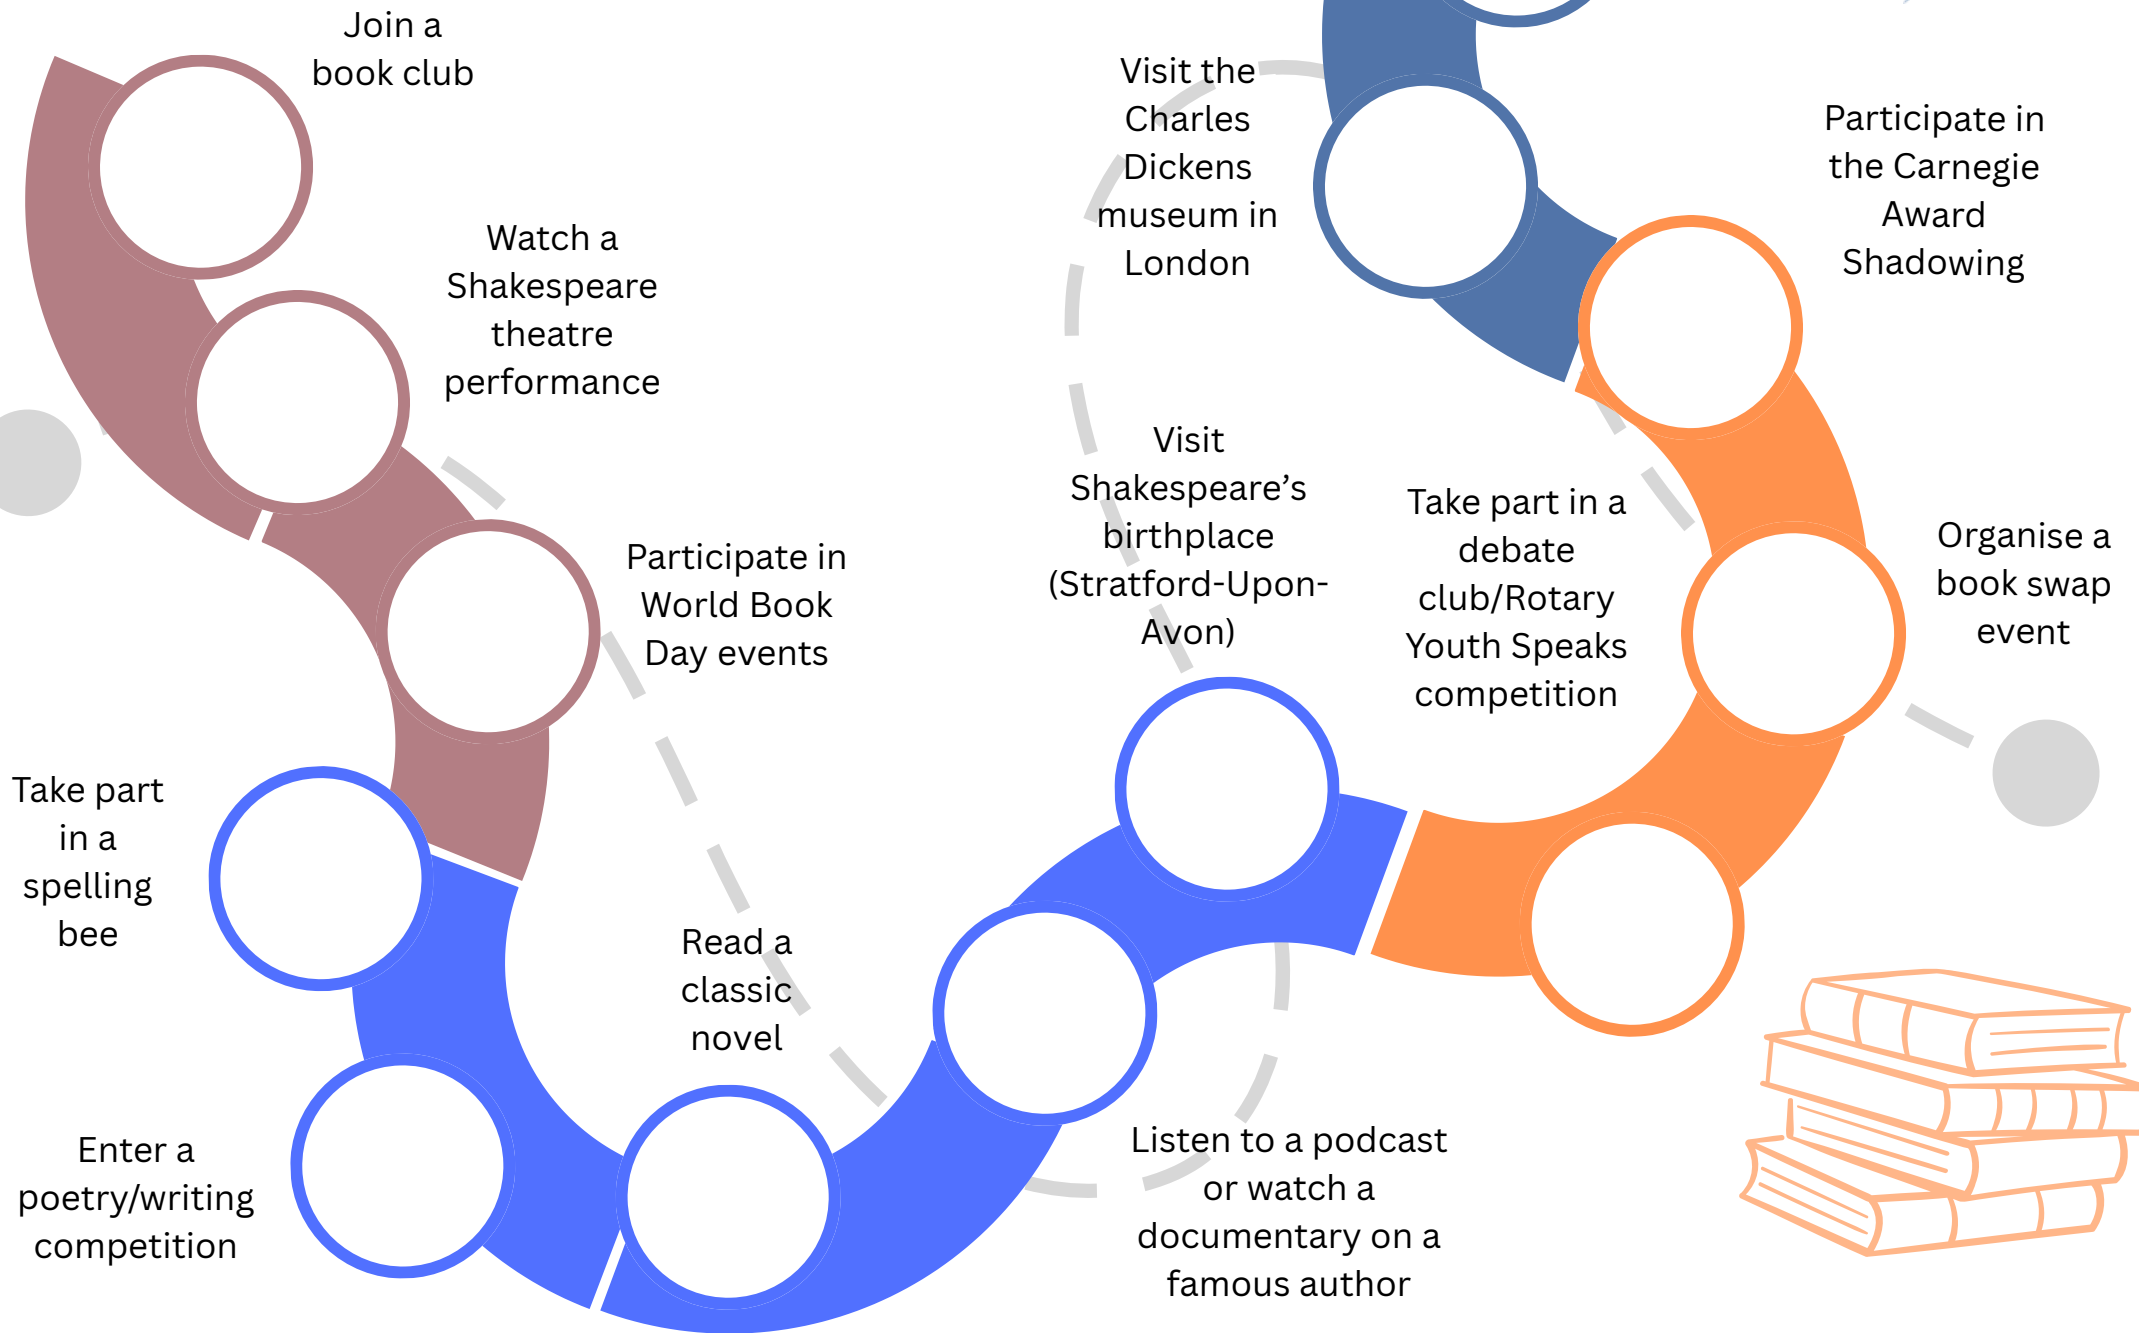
Join a book club

Watch a Shakespeare theatre performance

Participate in World Book Day events

Take part in a spelling bee

Read a classic novel

Enter a poetry/writing competition

Visit the Charles Dickens museum in London

Visit Shakespeare’s birthplace (Stratford-Upon-Avon)

Listen to a podcast or watch a documentary on a famous author

Take part in a debate club/Rotary Youth Speaks competition

Participate in the Carnegie Award Shadowing

Organise a book swap event